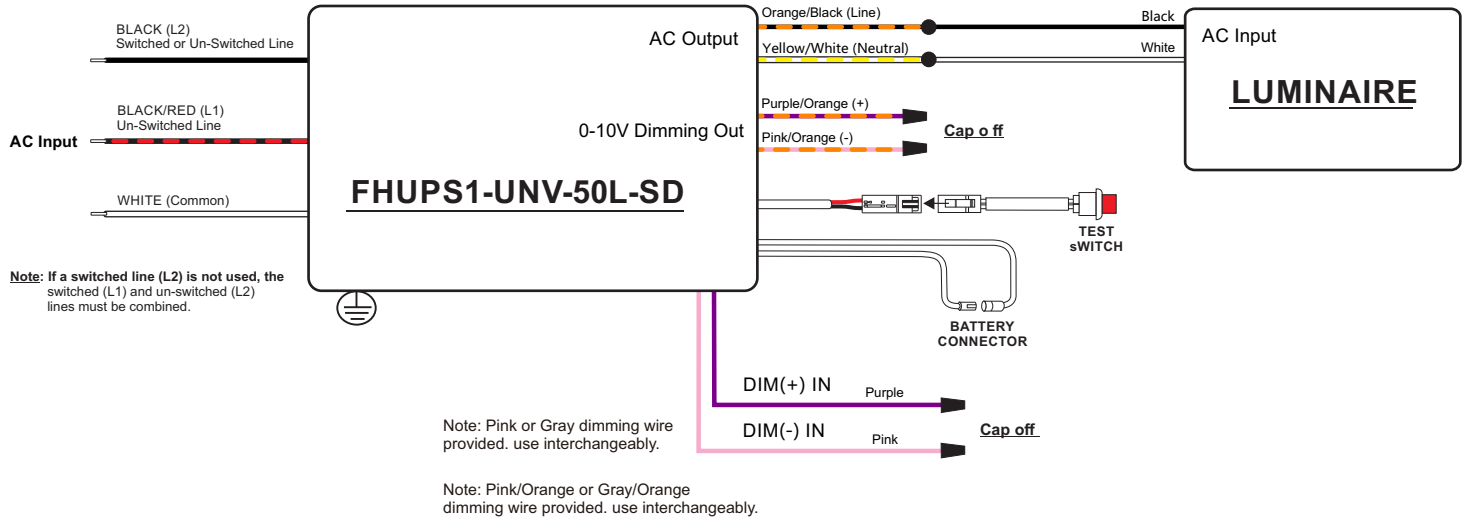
BLACK (L2)
Switched or Un-Switched Line

BLACK/RED (L1)
Un-Switched Line

AC Input

WHITE (Common)

Note: If a switched line (L2) is not used, the switched (L1) and un-switched (L2) lines must be combined.

AC Output

0-10V Dimming Out

FHUPS1-UNV-50L-SD

Orange/Black (Line)

Yellow/White (Neutral)

Black

White

AC Input

LUMINAIRE

Purple/Orange (+)

Pink/Orange (-)

Cap o ff

TEST
sWITCH

BATTERY
CONNECTOR

DIM(+) IN

Purple

DIM(-) IN

Pink

Cap off

Note: Pink or Gray dimming wire provided. use interchangeably.

Note: Pink/Orange or Gray/Orange dimming wire provided. use interchangeably.